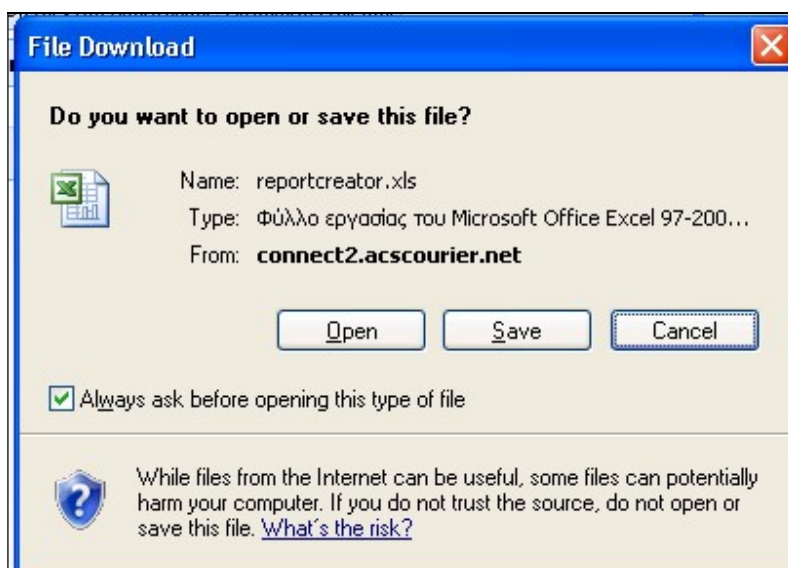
File Download

Do you want to open or save this file?

Name: reportcreator.xls
Type: Φύλλο εργασίας του Microsoft Office Excel 97-200...
From: connect2.acscourier.net

Open
Save
Cancel

Always ask before opening this type of file

While files from the Internet can be useful, some files can potentially harm your computer. If you do not trust the source, do not open or save this file. What's the risk?